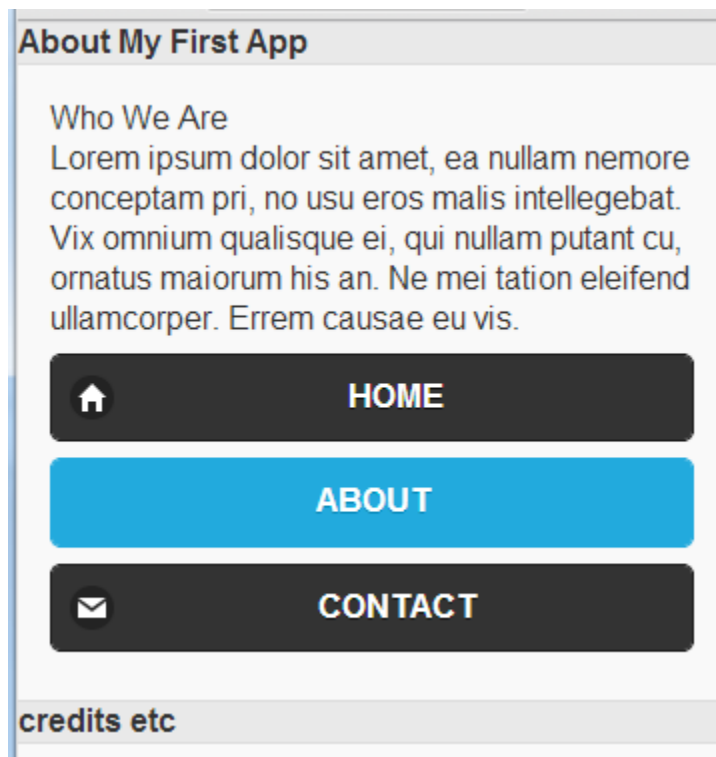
About My First App

Who We Are
Lorem ipsum dolor sit amet, ea nullam nemore conceptam pri, no usu eros malis intellegebat. Vix omnium qualisque ei, qui nullam putant cu, ornatus maiorum his an. Ne mei tation eleifend ullamcorper. Errem causae eu vis.

HOME

ABOUT

CONTACT

credits etc